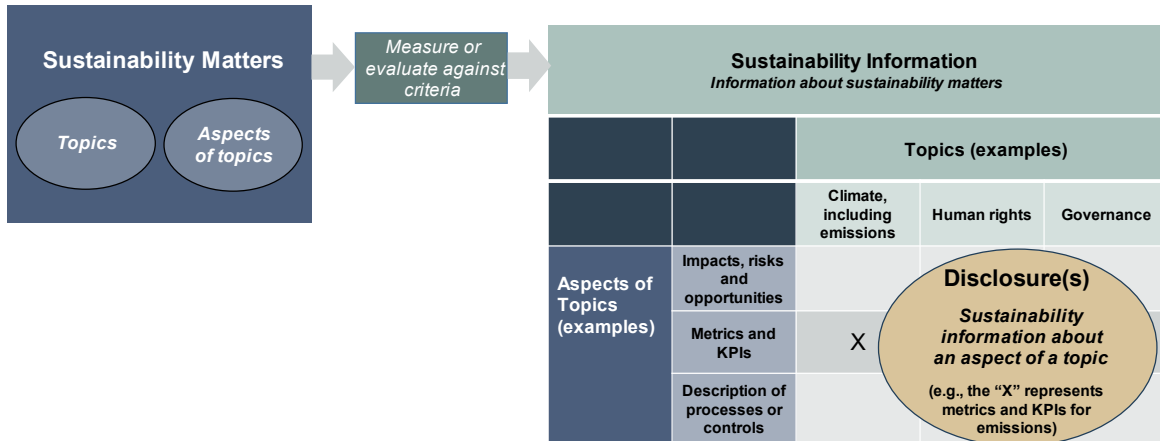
Sustainability Matters

Topics

Aspects of topics

Measure or evaluate against criteria

Sustainability Information
Information about sustainability matters

| | | Topics (examples) | | |
|---|---|---|---|---|
| | | Climate, including emissions | Human rights | Governance |
| Aspects of Topics (examples) | Impacts, risks and opportunities | | | |
| | Metrics and KPIs | X | | |
| | Description of processes or controls | | | |

Disclosure(s)

Sustainability information about an aspect of a topic

(e.g., the "X" represents metrics and KPIs for emissions)